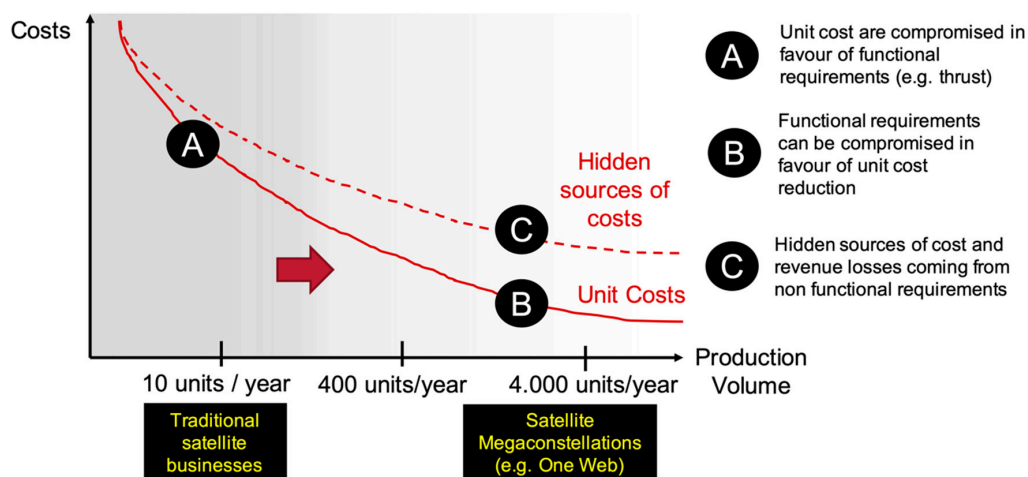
Costs

A

Hidden sources of costs

C

B

Unit Costs

Production Volume

10 units / year

400 units/year

4.000 units/year

Traditional satellite businesses

Satellite Megaconstellations (e.g. One Web)

A Unit cost are compromised in favour of functional requirements (e.g. thrust)

B Functional requirements can be compromised in favour of unit cost reduction

C Hidden sources of cost and revenue losses coming from non functional requirements